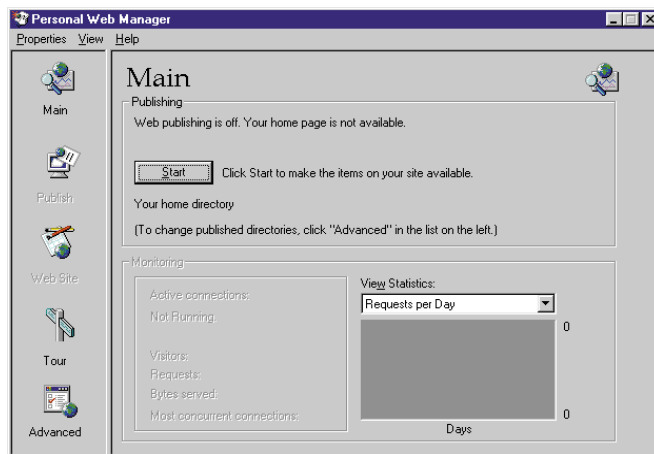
Personal Web Manager

Properties View Help

Main

Publish

Web Site

Tour

Advanced

Main

Publishing

Web publishing is off. Your home page is not available.

Start

Click Start to make the items on your site available.

Your home directory

(To change published directories, click "Advanced" in the list on the left.)

Monitoring

Active connections:

Not Running

Visitors:

Requests:

Bytes served:

Most concurrent connections:

View Statistics:

Requests per Day

0

0

Days